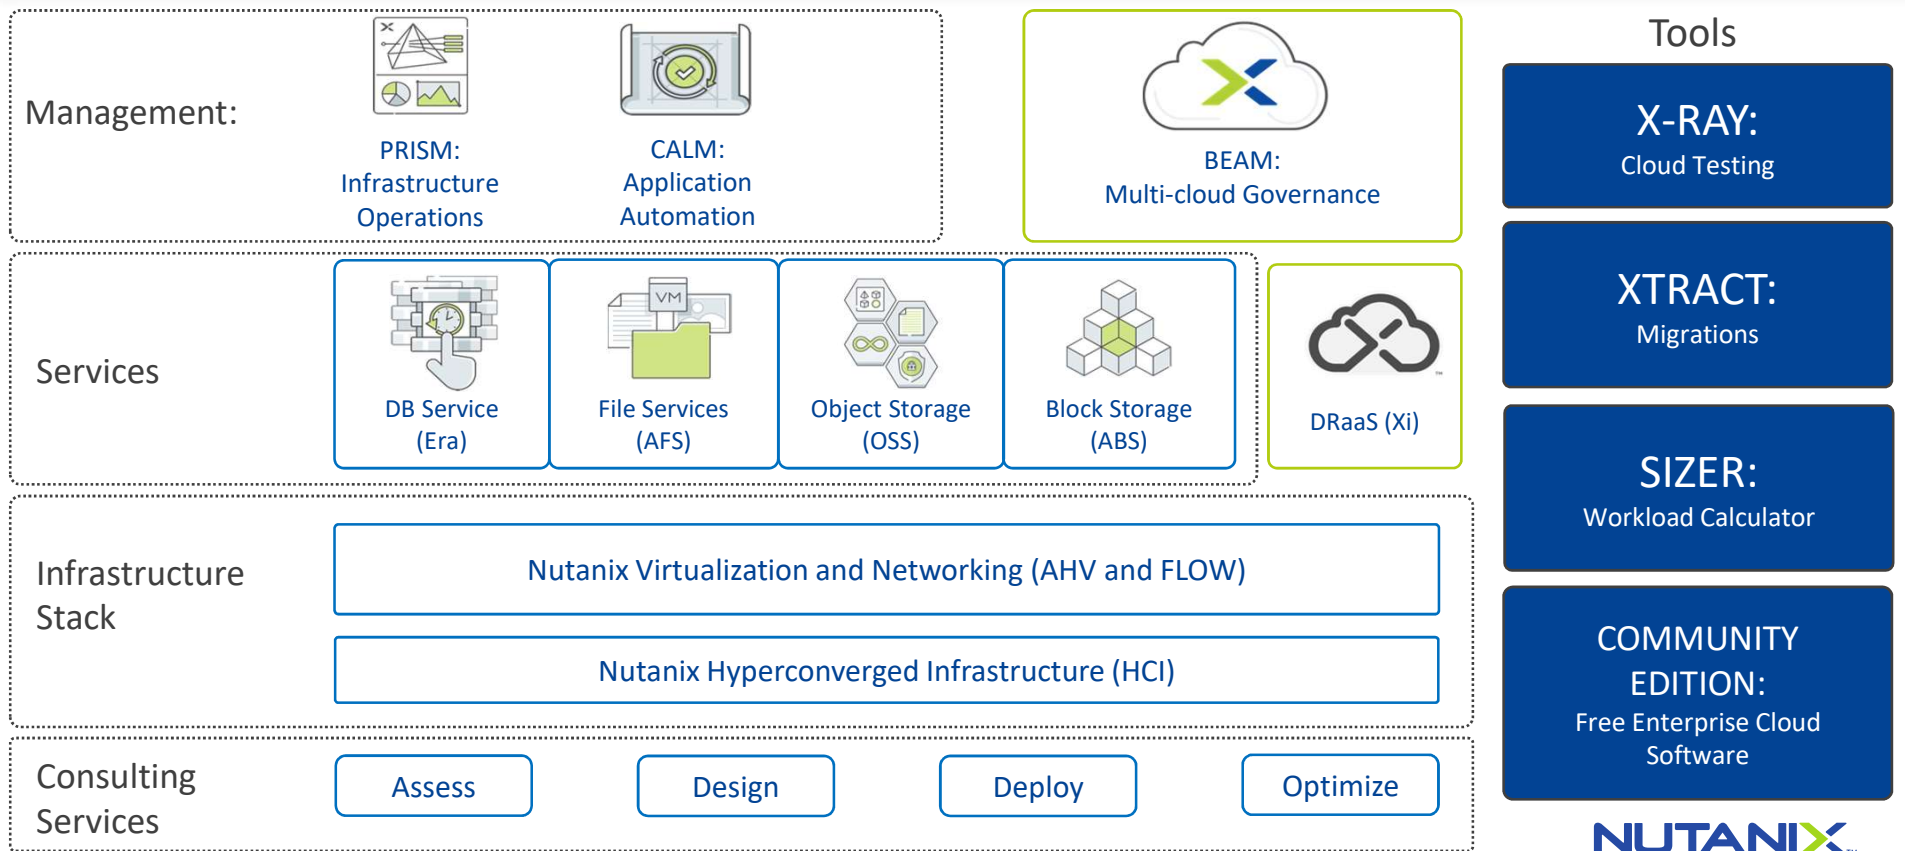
Management:

PRISM:
Infrastructure
Operations

CALM:
Application
Automation

BEAM:
Multi-cloud Governance

Tools

X-RAY:
Cloud Testing

XTRACT:
Migrations

SIZER:
Workload Calculator

COMMUNITY EDITION:
Free Enterprise Cloud Software

Services

VM

DB Service
(Era)

File Services
(AFS)

Object Storage
(OSS)

Block Storage
(ABS)

DRaaS (Xi)

Infrastructure Stack

Nutanix Virtualization and Networking (AHV and FLOW)

Nutanix Hyperconverged Infrastructure (HCI)

Consulting Services

Assess

Design

Deploy

Optimize

NUTANIX